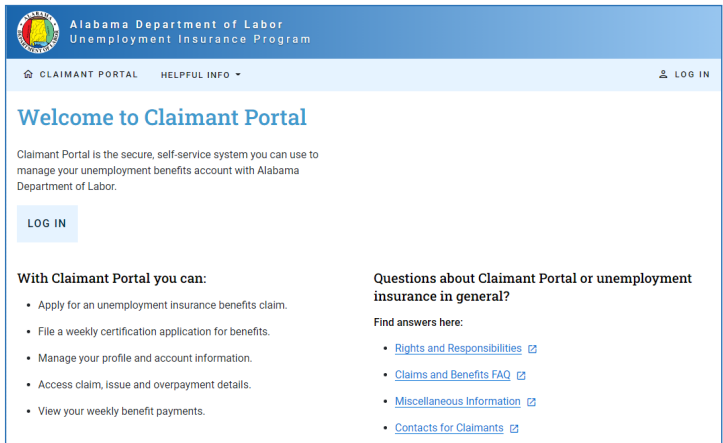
ALABAMA DEPARTMENT OF LABOR

Alabama Department of Labor
Unemployment Insurance Program

CLAIMANT PORTAL HELPFUL INFO LOG IN

Welcome to Claimant Portal

Claimant Portal is the secure, self-service system you can use to manage your unemployment benefits account with Alabama Department of Labor.

LOG IN

With Claimant Portal you can:

- Apply for an unemployment insurance benefits claim.
- File a weekly certification application for benefits.
- Manage your profile and account information.
- Access claim, issue and overpayment details.
- View your weekly benefit payments.

Questions about Claimant Portal or unemployment insurance in general?

Find answers here:

- Rights and Responsibilities
- Claims and Benefits FAQ
- Miscellaneous Information
- Contacts for Claimants